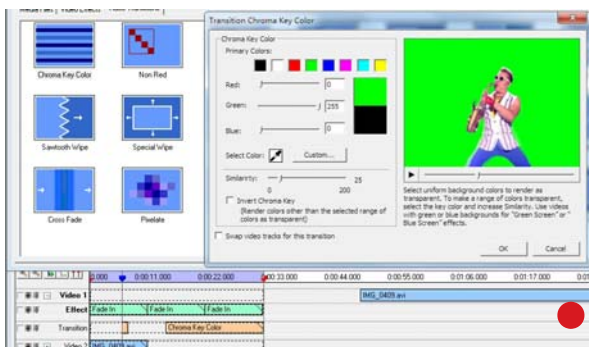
Media Files | Video Effects | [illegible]

Chroma Key Color
Non Red
Sawtooth Wipe
Special Wipe
Cross Fade
Pixelate

Transition Chroma Key Color

Chroma Key Color
Primary Colors:
Red: 0
Green: 255
Blue: 0
Select Color: Custom...
Similarity: 25
0 200
Invert Chroma Key
(Render colors other than the selected range of colors as transparent)

Select uniform background colors to render as transparent. To make a range of colors transparent, select the key color and increase Similarity. Use videos with green or blue backgrounds for "Green Screen" or " Blue Screen" effects.

Swap video tracks for this transition

OK
Cancel

0.000 0:00:11.000 0:00:22.000 0:00:33.000 0:00:44.000 0:00:55.000 0:01:06.000 0:01:17.000

Video 1
IMG_0409.avi
Effect
Fade In
Fade In
Fade In
Transition
Chroma Key Color
Video 2
IMG_0409.avi